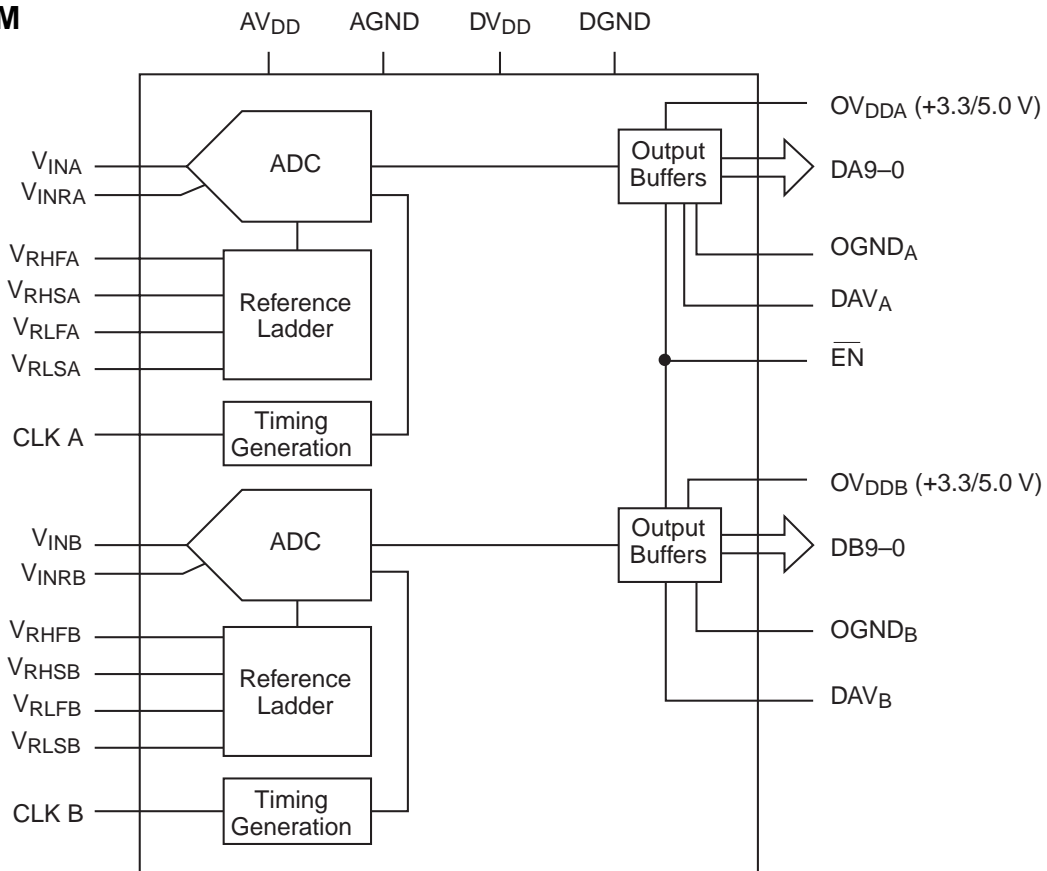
M

$AV_{DD}$ AGND $DV_{DD}$ DGND

$V_{INA}$
$V_{INRA}$
ADC
$V_{RHFA}$
$V_{RHSA}$
$V_{RLFA}$
$V_{RLSA}$
Reference Ladder
CLK A
Timing Generation
Output Buffers
$OV_{DDA}$ (+3.3/5.0 V)
DA9–0
$OGND_A$
$DAV_A$
$\overline{EN}$

$V_{INB}$
$V_{INRB}$
ADC
$V_{RHFB}$
$V_{RHSB}$
$V_{RLFB}$
$V_{RLSB}$
Reference Ladder
CLK B
Timing Generation
Output Buffers
$OV_{DDB}$ (+3.3/5.0 V)
DB9–0
$OGND_B$
$DAV_B$